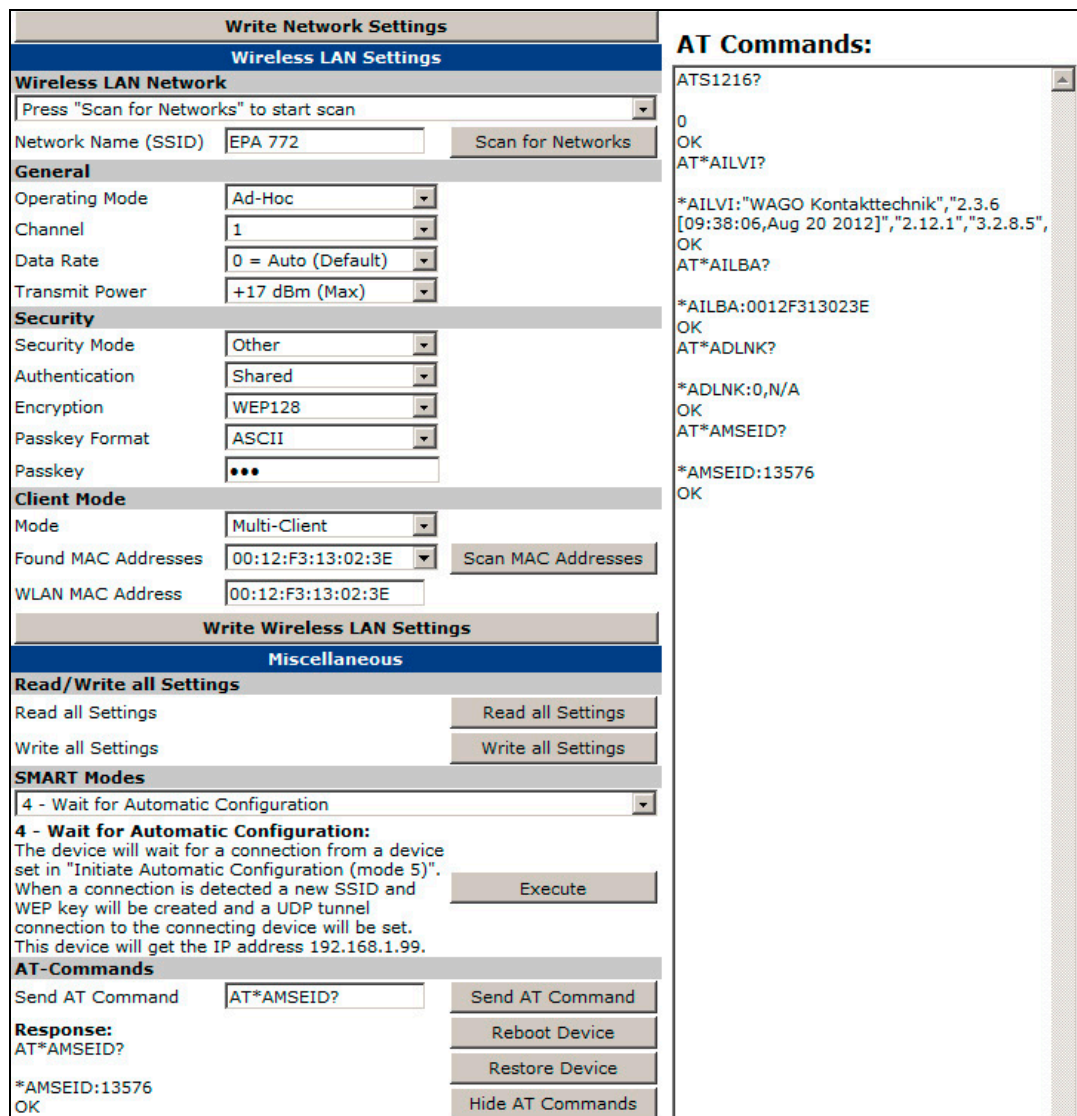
Write Network Settings

Wireless LAN Settings

Wireless LAN Network

Press "Scan for Networks" to start scan

Network Name (SSID) EPA 772 Scan for Networks

General

Operating Mode Ad-Hoc

Channel 1

Data Rate 0 = Auto (Default)

Transmit Power +17 dBm (Max)

Security

Security Mode Other

Authentication Shared

Encryption WEP128

Passkey Format ASCII

Passkey •••

Client Mode

Mode Multi-Client

Found MAC Addresses 00:12:F3:13:02:3E Scan MAC Addresses

WLAN MAC Address 00:12:F3:13:02:3E

Write Wireless LAN Settings

Miscellaneous

Read/Write all Settings

Read all Settings Read all Settings

Write all Settings Write all Settings

SMART Modes

4 - Wait for Automatic Configuration

4 - Wait for Automatic Configuration:
The device will wait for a connection from a device set in "Initiate Automatic Configuration (mode 5)". When a connection is detected a new SSID and WEP key will be created and a UDP tunnel connection to the connecting device will be set. This device will get the IP address 192.168.1.99.

Execute

AT-Commands

Send AT Command AT*AMSEID? Send AT Command

Response:
AT*AMSEID?

*AMSEID:13576
OK

Reboot Device

Restore Device

Hide AT Commands

AT Commands:

ATS1216?

0
OK
AT*AILVI?

*AILVI:"WAGO Kontakttechnik","2.3.6 [09:38:06,Aug 20 2012]","2.12.1","3.2.8.5",
OK
AT*AILBA?

*AILBA:0012F313023E
OK
AT*ADLNK?

*ADLNK:0,N/A
OK
AT*AMSEID?

*AMSEID:13576
OK